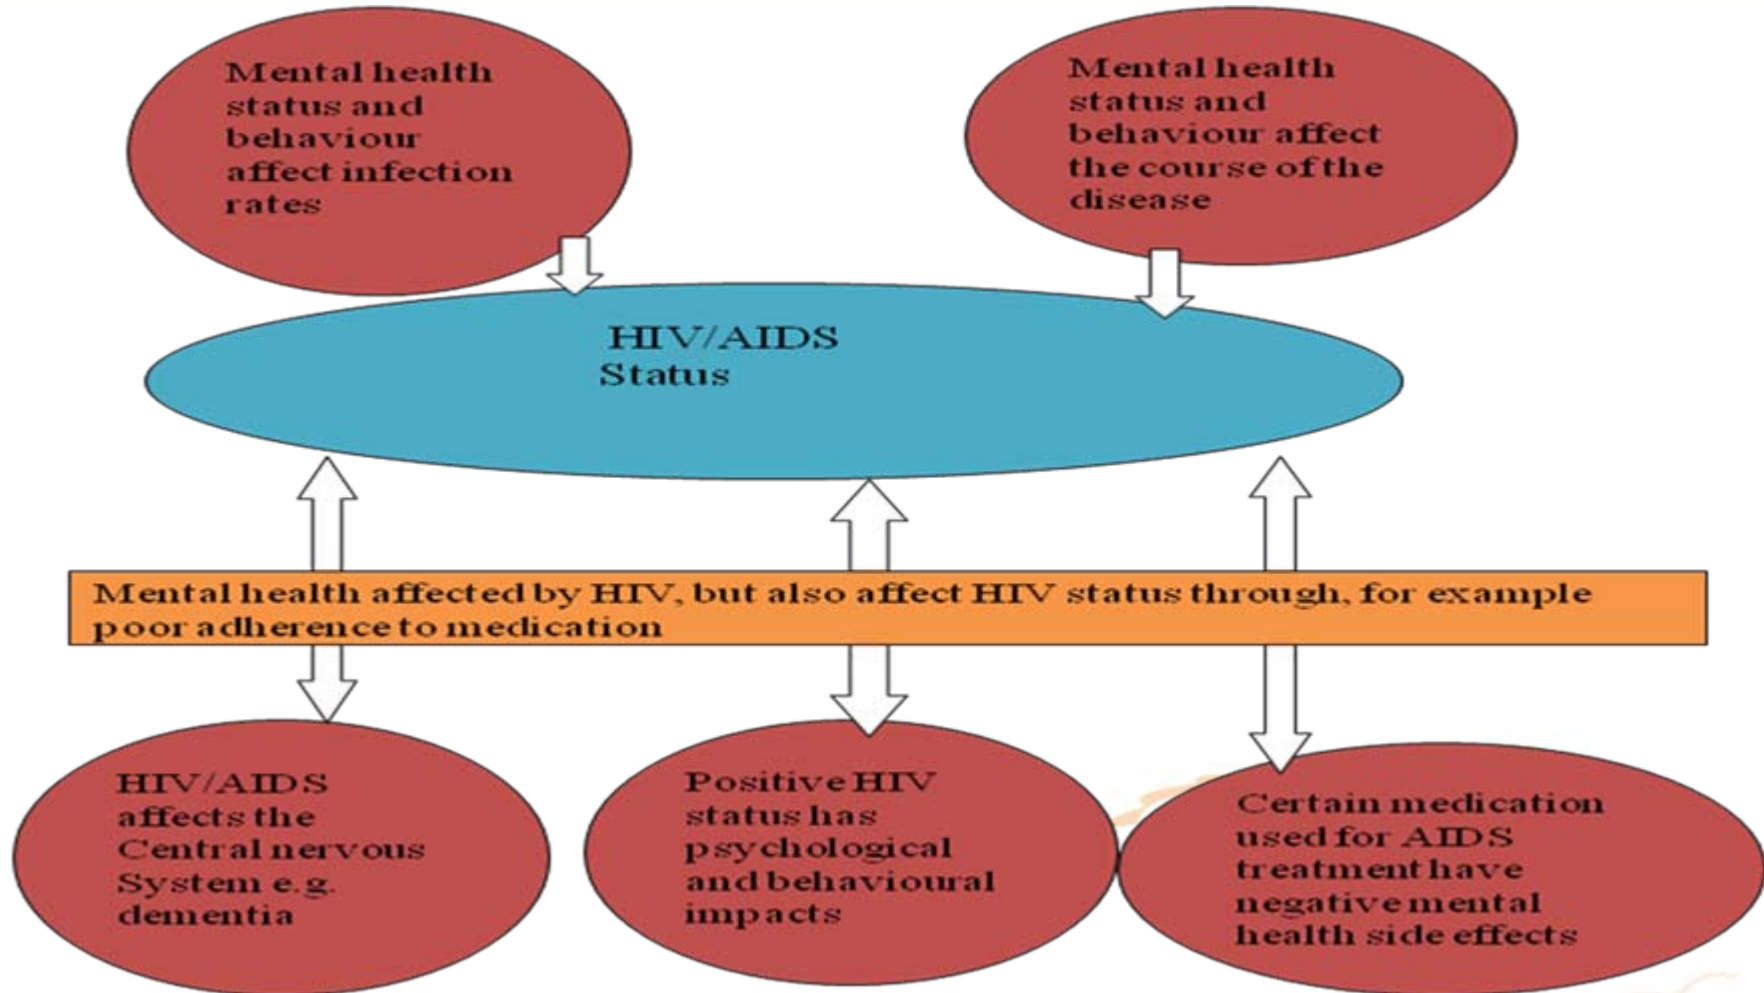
Mental health status and behaviour affect infection rates

Mental health status and behaviour affect the course of the disease

HIV/AIDS Status

Mental health affected by HIV, but also affect HIV status through, for example poor adherence to medication

HIV/AIDS affects the Central nervous System e.g. dementia

Positive HIV status has psychological and behavioural impacts

Certain medication used for AIDS treatment have negative mental health side effects